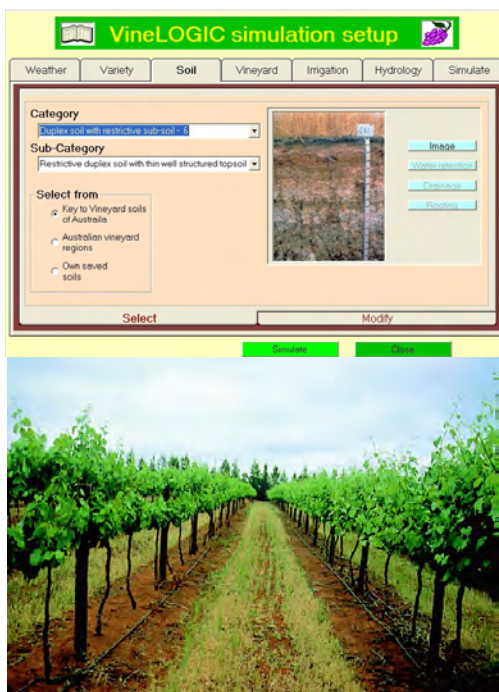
VineLOGIC simulation setup

Weather | Variety | Soil | Vineyard | Irrigation | Hydrology | Simulate

Category
Duplex soil with restrictive sub-soil - 6
Sub-Category
Restrictive duplex soil with thin well structured topsoil

Select from
Key to Vineyard soils of Australia
Australian vineyard regions
Own saved soils

Image
Water retention
Drainage
Rooting

Select
Modify

Simulate
Close